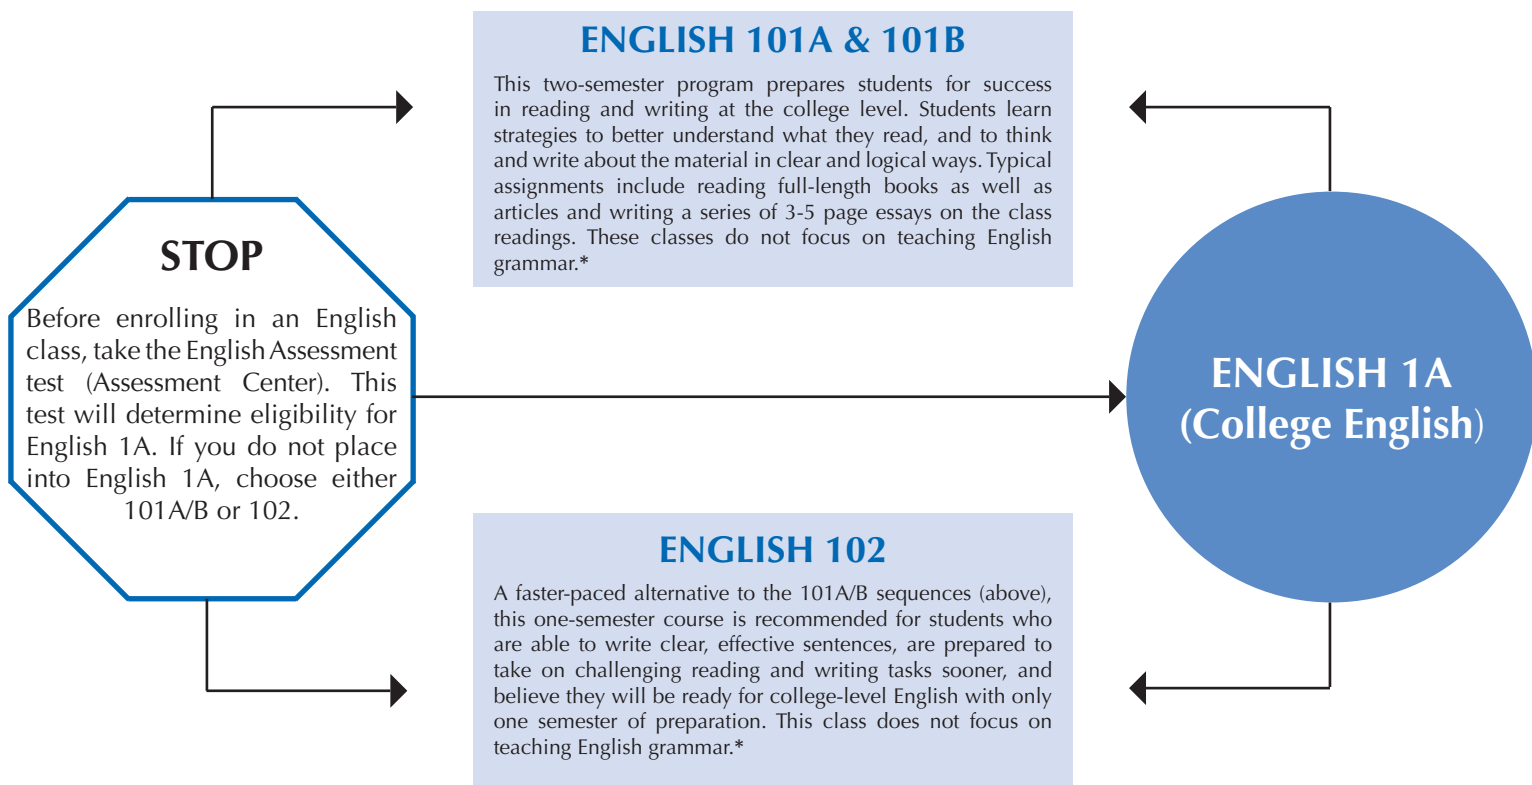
STOP

Before enrolling in an English class, take the English Assessment test (Assessment Center). This test will determine eligibility for English 1A. If you do not place into English 1A, choose either 101A/B or 102.

ENGLISH 101A & 101B

This two-semester program prepares students for success in reading and writing at the college level. Students learn strategies to better understand what they read, and to think and write about the material in clear and logical ways. Typical assignments include reading full-length books as well as articles and writing a series of 3-5 page essays on the class readings. These classes do not focus on teaching English grammar.*

ENGLISH 1A
(College English)

ENGLISH 102

A faster-paced alternative to the 101A/B sequences (above), this one-semester course is recommended for students who are able to write clear, effective sentences, are prepared to take on challenging reading and writing tasks sooner, and believe they will be ready for college-level English with only one semester of preparation. This class does not focus on teaching English grammar.*